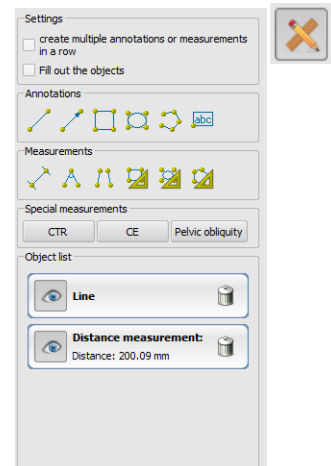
Settings

create multiple annotations or measurements in a row

Fill out the objects

Annotations

abc

Measurements

Special measurements

CTR

CE

Pelvic obliquity

Object list

Line

Distance measurement:
Distance: 200.09 mm